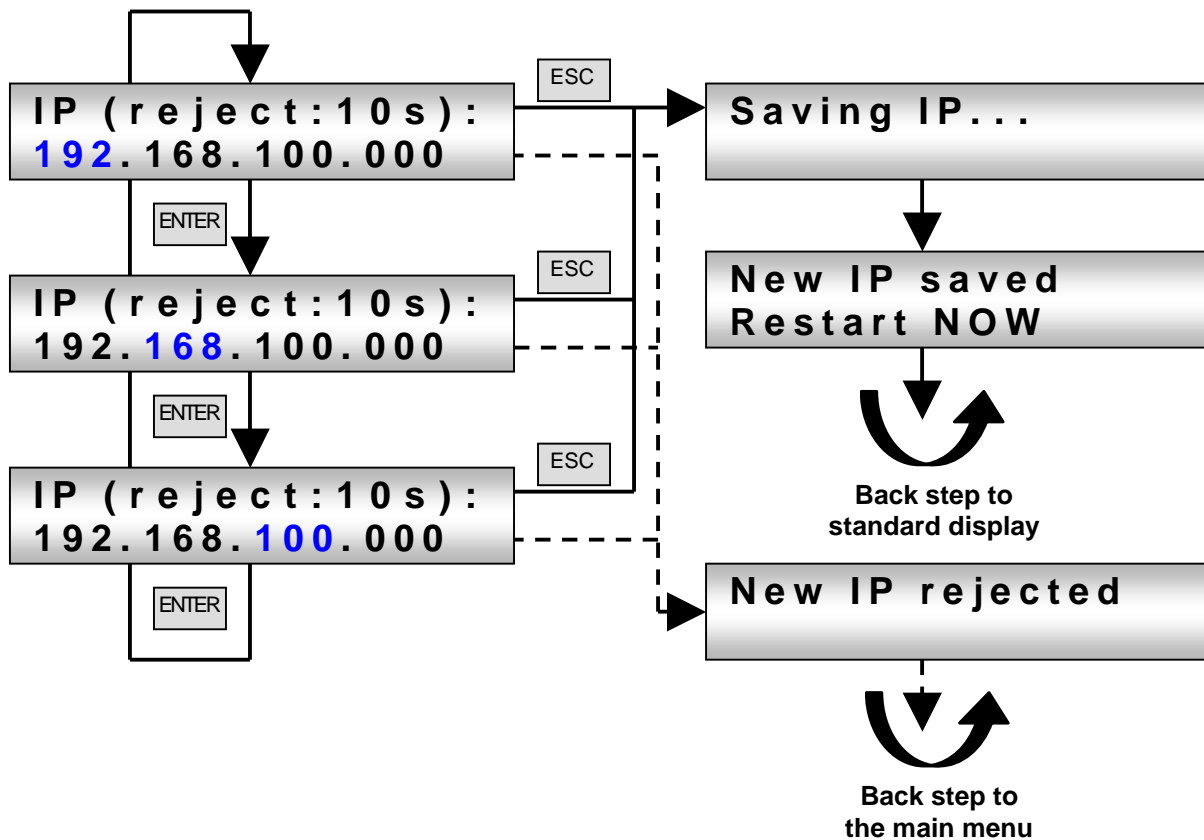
IP (reject:10s):
192.168.100.000

ESC

Saving IP...

ENTER

IP (reject:10s):
192.168.100.000

ESC

New IP saved
Restart NOW

ENTER

IP (reject:10s):
192.168.100.000

ESC

Back step to standard display

ENTER

New IP rejected

Back step to the main menu